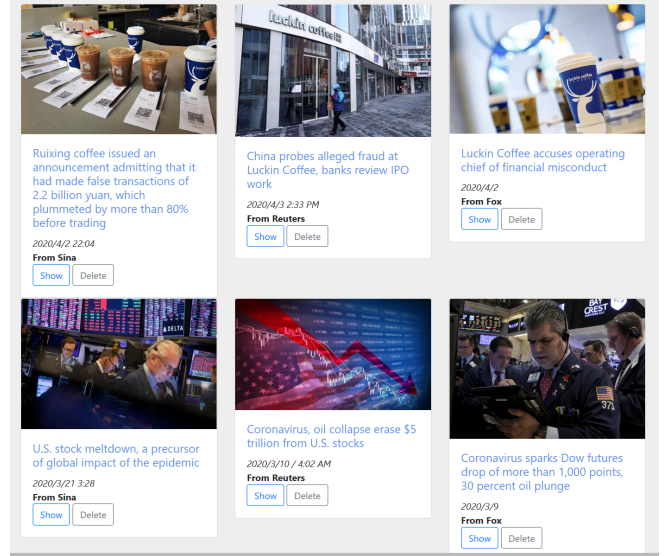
Ruixing coffee issued an announcement admitting that it had made false transactions of 2.2 billion yuan, which plummeted by more than 80% before trading

2020/4/2 22:04

From Sina

Show Delete

luckin coffee

China probes alleged fraud at Luckin Coffee, banks review IPO work

2020/4/3 2:33 PM

From Reuters

Show Delete

luckin coffee

Luckin Coffee accuses operating chief of financial misconduct

2020/4/2

From Fox

Show Delete

DELTA

U.S. stock meltdown, a precursor of global impact of the epidemic

2020/3/21 3:28

From Sina

Show Delete

Coronavirus, oil collapse erase $5 trillion from U.S. stocks

2020/3/10 / 4:02 AM

From Reuters

Show Delete

BAY CREST

Coronavirus sparks Dow futures drop of more than 1,000 points, 30 percent oil plunge

2020/3/9

From Fox

Show Delete